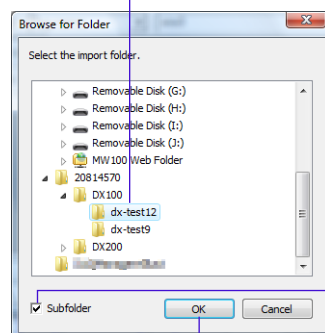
Browse for Folder

Select the import folder.

Removable Disk (G:)
Removable Disk (H:)
Removable Disk (I:)
Removable Disk (J:)
MW100 Web Folder
20814570
DX100
dx-test12
dx-test9
DX200
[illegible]

Subfolder

OK
Cancel